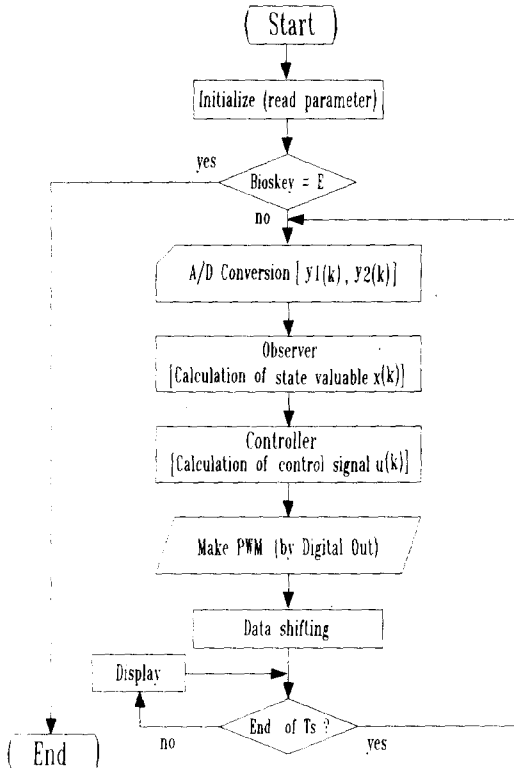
Start

Initialize (read parameter)

yes

Bioskey = E

no

A/D Conversion [ y1(k), y2(k)]

Observer
[Calculation of state valuable x(k)]

Controller
[Calculation of control signal u(k)]

Make PWM (by Digital Out)

Data shifting

Display

End of Ts ?

no

yes

End